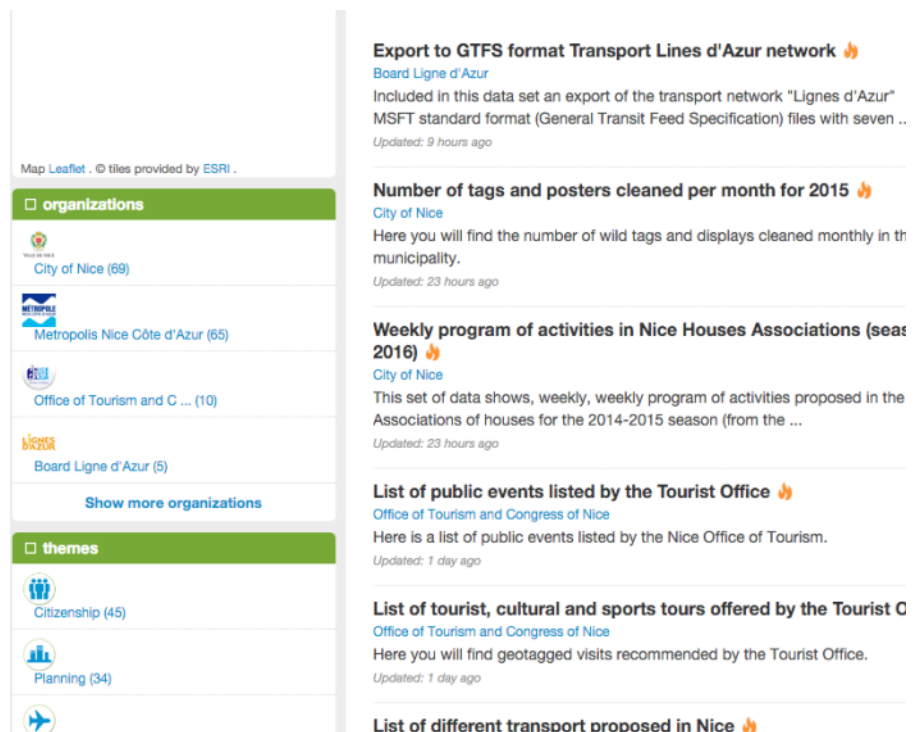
Map Leaflet . © tiles provided by ESRI .

organizations

VILLE DE NICE
City of Nice (69)

MÉTROPOLE
Metropolis Nice Côte d'Azur (65)

Office of Tourism and C ... (10)

LIGNES D'AZUR
Board Ligne d'Azur (5)

Show more organizations

themes

Citizenship (45)

Planning (34)

Export to GTFS format Transport Lines d'Azur network
Board Ligne d'Azur
Included in this data set an export of the transport network "Lignes d'Azur" MSFT standard format (General Transit Feed Specification) files with seven ...
Updated: 9 hours ago

Number of tags and posters cleaned per month for 2015
City of Nice
Here you will find the number of wild tags and displays cleaned monthly in th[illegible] municipality.
Updated: 23 hours ago

Weekly program of activities in Nice Houses Associations (seas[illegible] 2016)
City of Nice
This set of data shows, weekly, weekly program of activities proposed in the Associations of houses for the 2014-2015 season (from the ...
Updated: 23 hours ago

List of public events listed by the Tourist Office
Office of Tourism and Congress of Nice
Here is a list of public events listed by the Nice Office of Tourism.
Updated: 1 day ago

List of tourist, cultural and sports tours offered by the Tourist O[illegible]
Office of Tourism and Congress of Nice
Here you will find geotagged visits recommended by the Tourist Office.
Updated: 1 day ago

List of different transport proposed in Nice